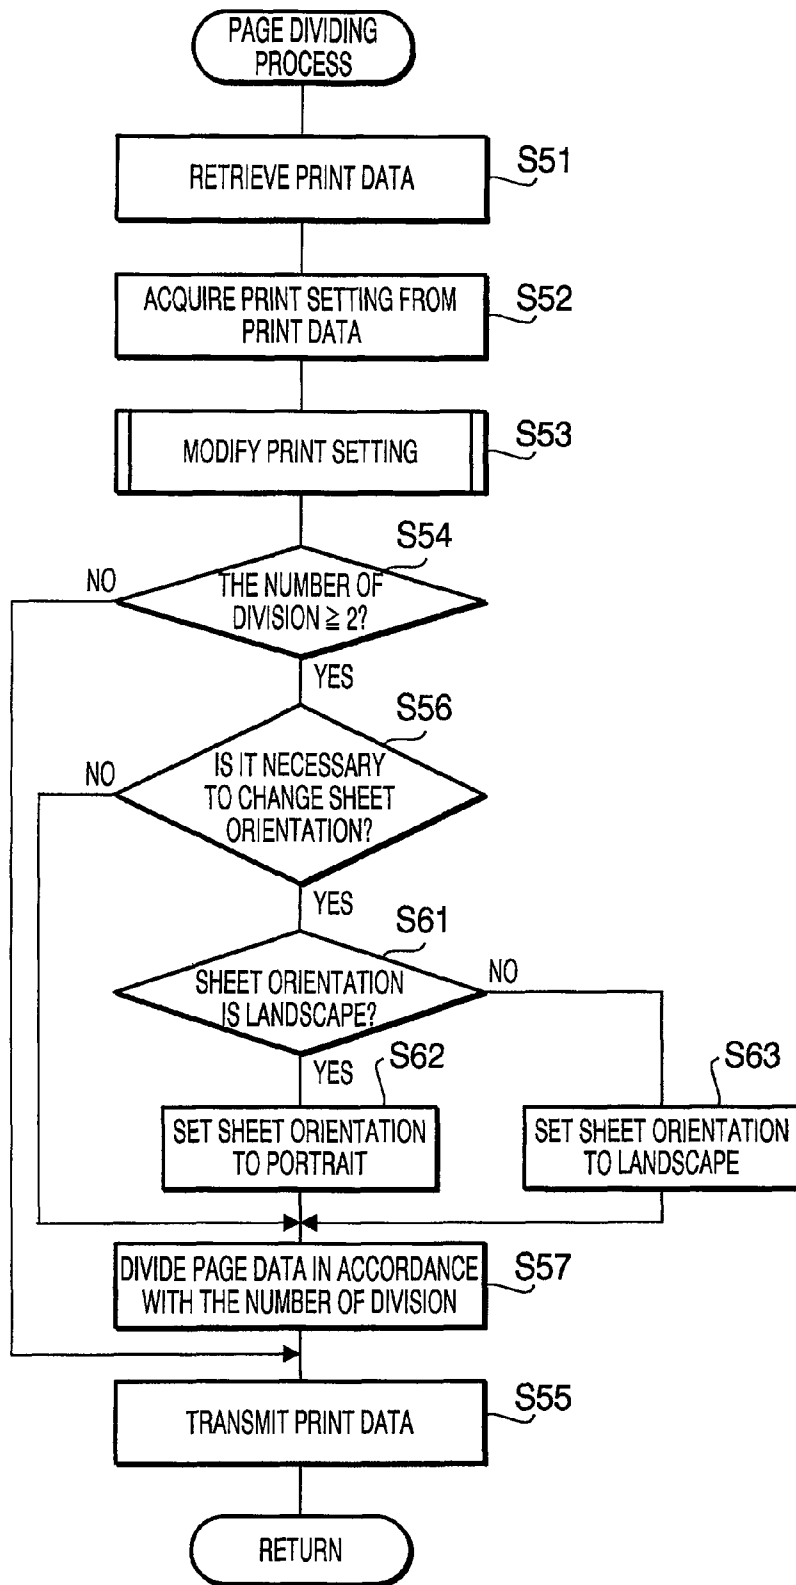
PAGE DIVIDING PROCESS

RETRIEVE PRINT DATA

S51

ACQUIRE PRINT SETTING FROM PRINT DATA

S52

MODIFY PRINT SETTING

S53

S54

NO

THE NUMBER OF DIVISION $\geqq 2$?

YES

S56

NO

IS IT NECESSARY TO CHANGE SHEET ORIENTATION?

YES

S61

SHEET ORIENTATION IS LANDSCAPE?

NO

YES

S62

S63

SET SHEET ORIENTATION TO PORTRAIT

SET SHEET ORIENTATION TO LANDSCAPE

DIVIDE PAGE DATA IN ACCORDANCE WITH THE NUMBER OF DIVISION

S57

TRANSMIT PRINT DATA

S55

RETURN